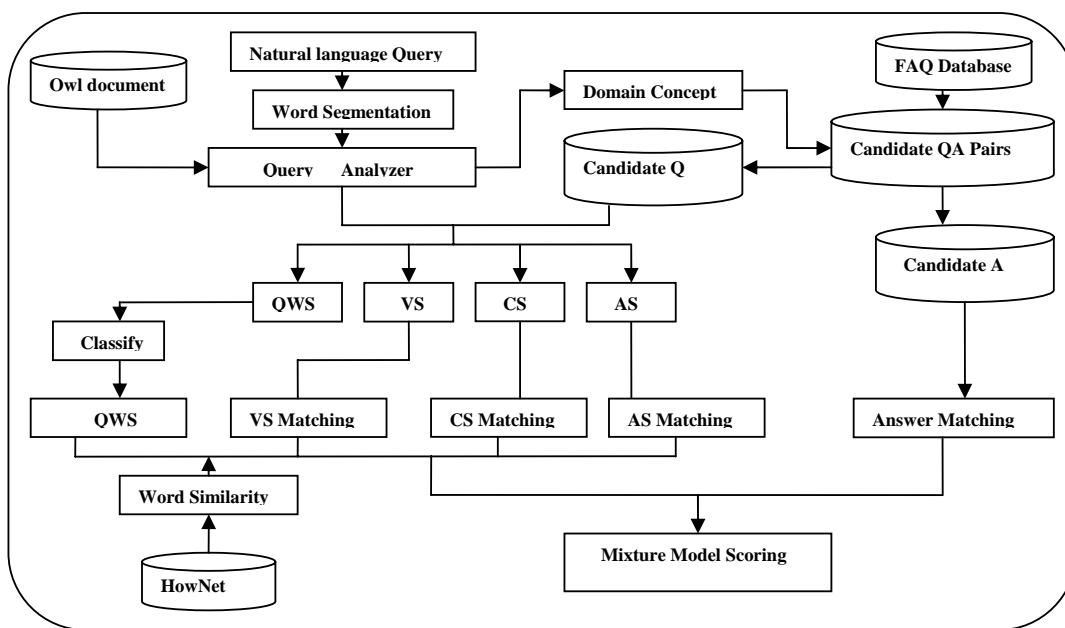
Natural language Query

Word Segmentation

Owl document

Query Analyzer

Domain Concept

FAQ Database

Candidate QA Pairs

Candidate Q

Candidate A

QWS

VS

CS

AS

Classify

QWS

VS Matching

CS Matching

AS Matching

Answer Matching

Word Similarity

HowNet

Mixture Model Scoring